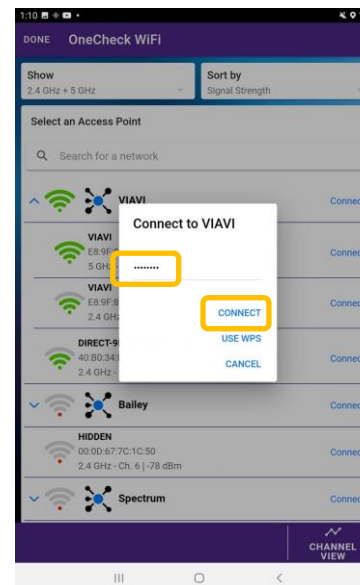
1:10

DONE OneCheck WiFi

Show
2.4 GHz + 5 GHz

Sort by
Signal Strength

Select an Access Point

Search for a network

VIAVI
Connect

VIAVI
E8:9F:
5 GH
Connect

VIAVI
E8:9F:
2.4 G
Connect

DIRECT-9
40:B0:34:
2.4 GHz -
Connect

Bailey
Connect

HIDDEN
00:0D:67:7C:1C:50
2.4 GHz - Ch. 6 | -78 dBm
Connect

Spectrum
Connect

CHANNEL VIEW

Connect to VIAVI

........

CONNECT

USE WPS

CANCEL